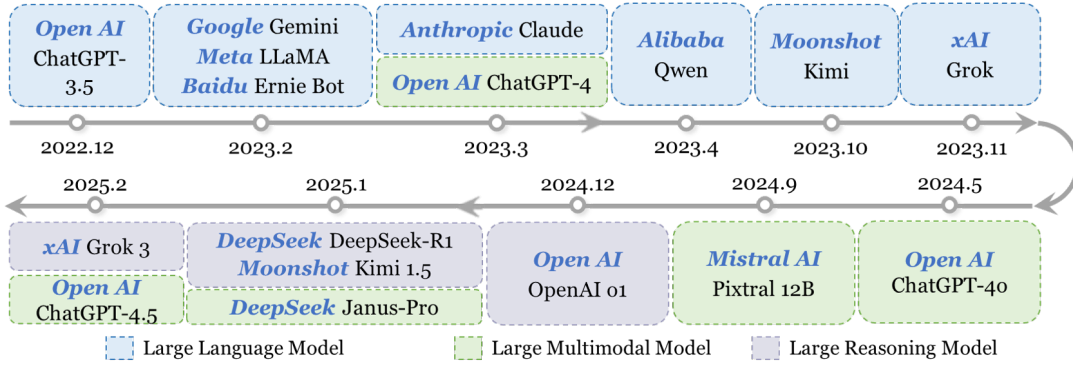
Open AI ChatGPT-3.5

Google Gemini
Meta LLaMA
Baidu Ernie Bot

Anthropic Claude

Open AI ChatGPT-4

Alibaba Qwen

Moonshot Kimi

xAI Grok

2022.12
2023.2
2023.3
2023.4
2023.10
2023.11

2025.2
2025.1
2024.12
2024.9
2024.5

xAI Grok 3

Open AI ChatGPT-4.5

DeepSeek DeepSeek-R1
Moonshot Kimi 1.5

DeepSeek Janus-Pro

Open AI OpenAI o1

Mistral AI Pixtral 12B

Open AI ChatGPT-4o

Large Language Model
Large Multimodal Model
Large Reasoning Model